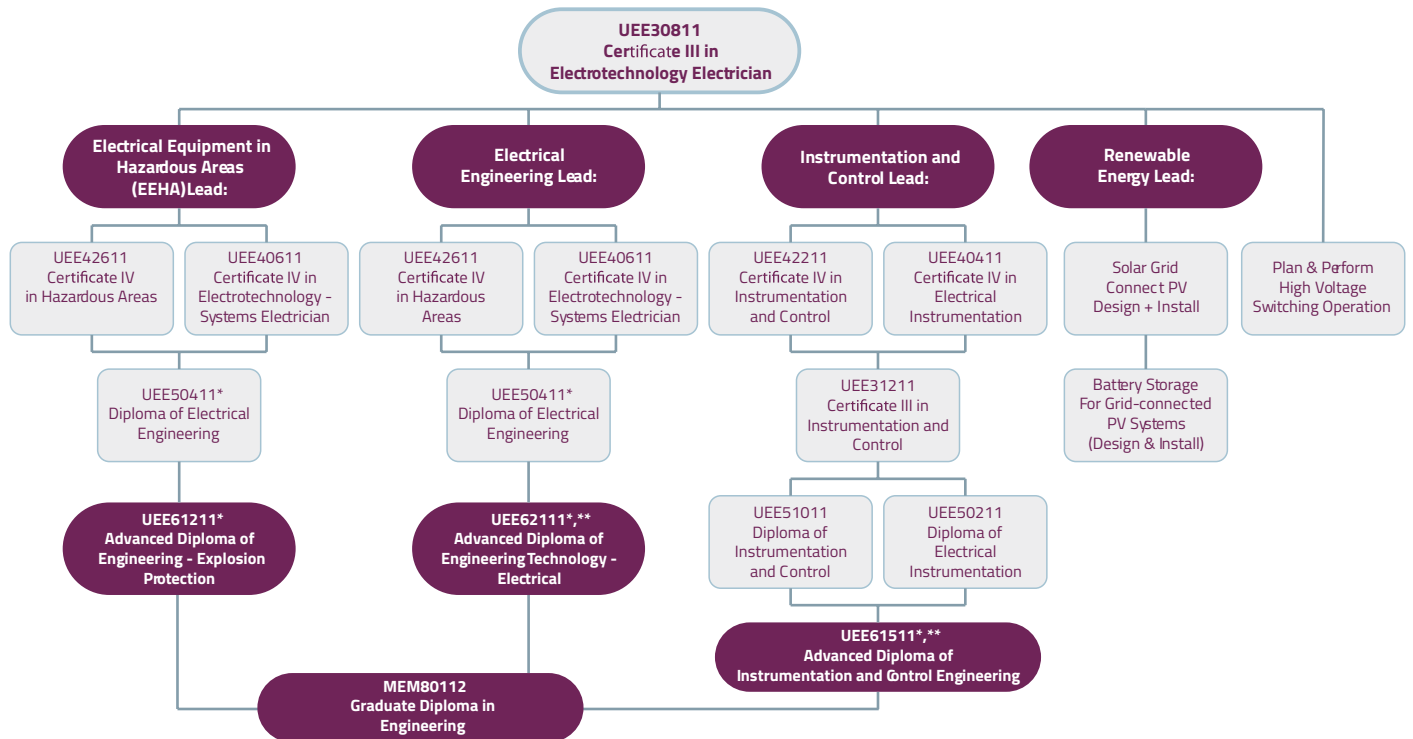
UEE30811
Certificate III in
Electrotechnology Electrician

Electrical Equipment in Hazardous Areas (EEHA)Lead:

UEE42611
Certificate IV in Hazardous Areas

UEE40611
Certificate IV in Electrotechnology - Systems Electrician

UEE50411*
Diploma of Electrical Engineering

UEE61211*
Advanced Diploma of Engineering - Explosion Protection

Electrical Engineering Lead:

UEE42611
Certificate IV in Hazardous Areas

UEE40611
Certificate IV in Electrotechnology - Systems Electrician

UEE50411*
Diploma of Electrical Engineering

UEE62111*,**
Advanced Diploma of Engineering Technology - Electrical

Instrumentation and Control Lead:

UEE42211
Certificate IV in Instrumentation and Control

UEE40411
Certificate IV in Electrical Instrumentation

UEE31211
Certificate III in Instrumentation and Control

UEE51011
Diploma of Instrumentation and Control

UEE50211
Diploma of Electrical Instrumentation

UEE61511*,**
Advanced Diploma of Instrumentation and Control Engineering

Renewable Energy Lead:

Solar Grid Connect PV Design + Install

Battery Storage For Grid-connected PV Systems (Design & Install)

Plan & Perform High Voltage Switching Operation

MEM80112
Graduate Diploma in Engineering